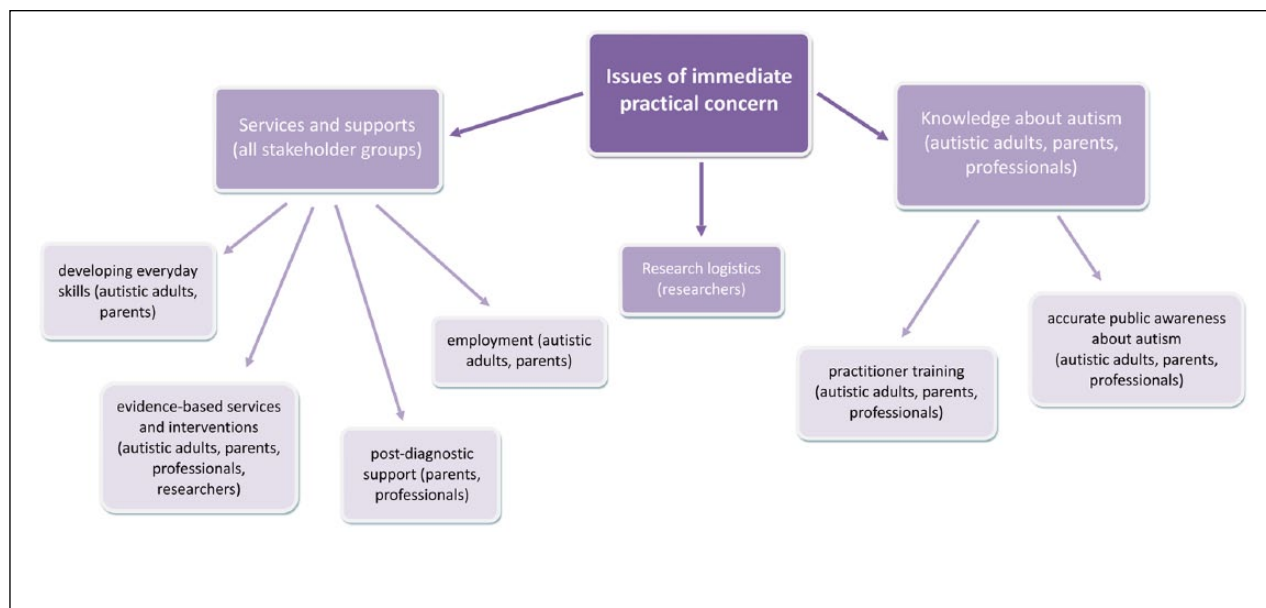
Issues of immediate practical concern

Services and supports (all stakeholder groups)

Research logistics (researchers)

Knowledge about autism (autistic adults, parents, professionals)

developing everyday skills (autistic adults, parents)

evidence-based services and interventions (autistic adults, parents, professionals, researchers)

post-diagnostic support (parents, professionals)

employment (autistic adults, parents)

practitioner training (autistic adults, parents, professionals)

accurate public awareness about autism (autistic adults, parents, professionals)